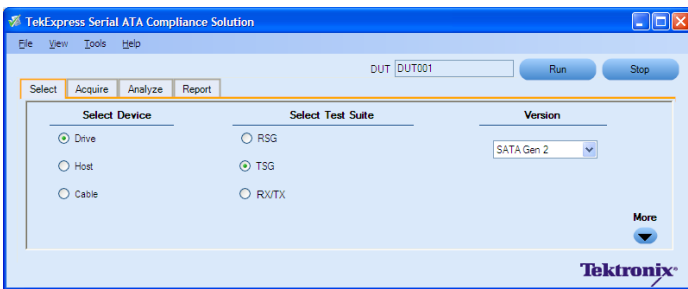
TekExpress Serial ATA Compliance Solution

File View Tools Help

DUT DUT001

Run

Stop

Select Acquire Analyze Report

Select Device

Drive

Host

Cable

Select Test Suite

RSG

TSG

RX/TX

Version

SATA Gen 2

More

Tektronix